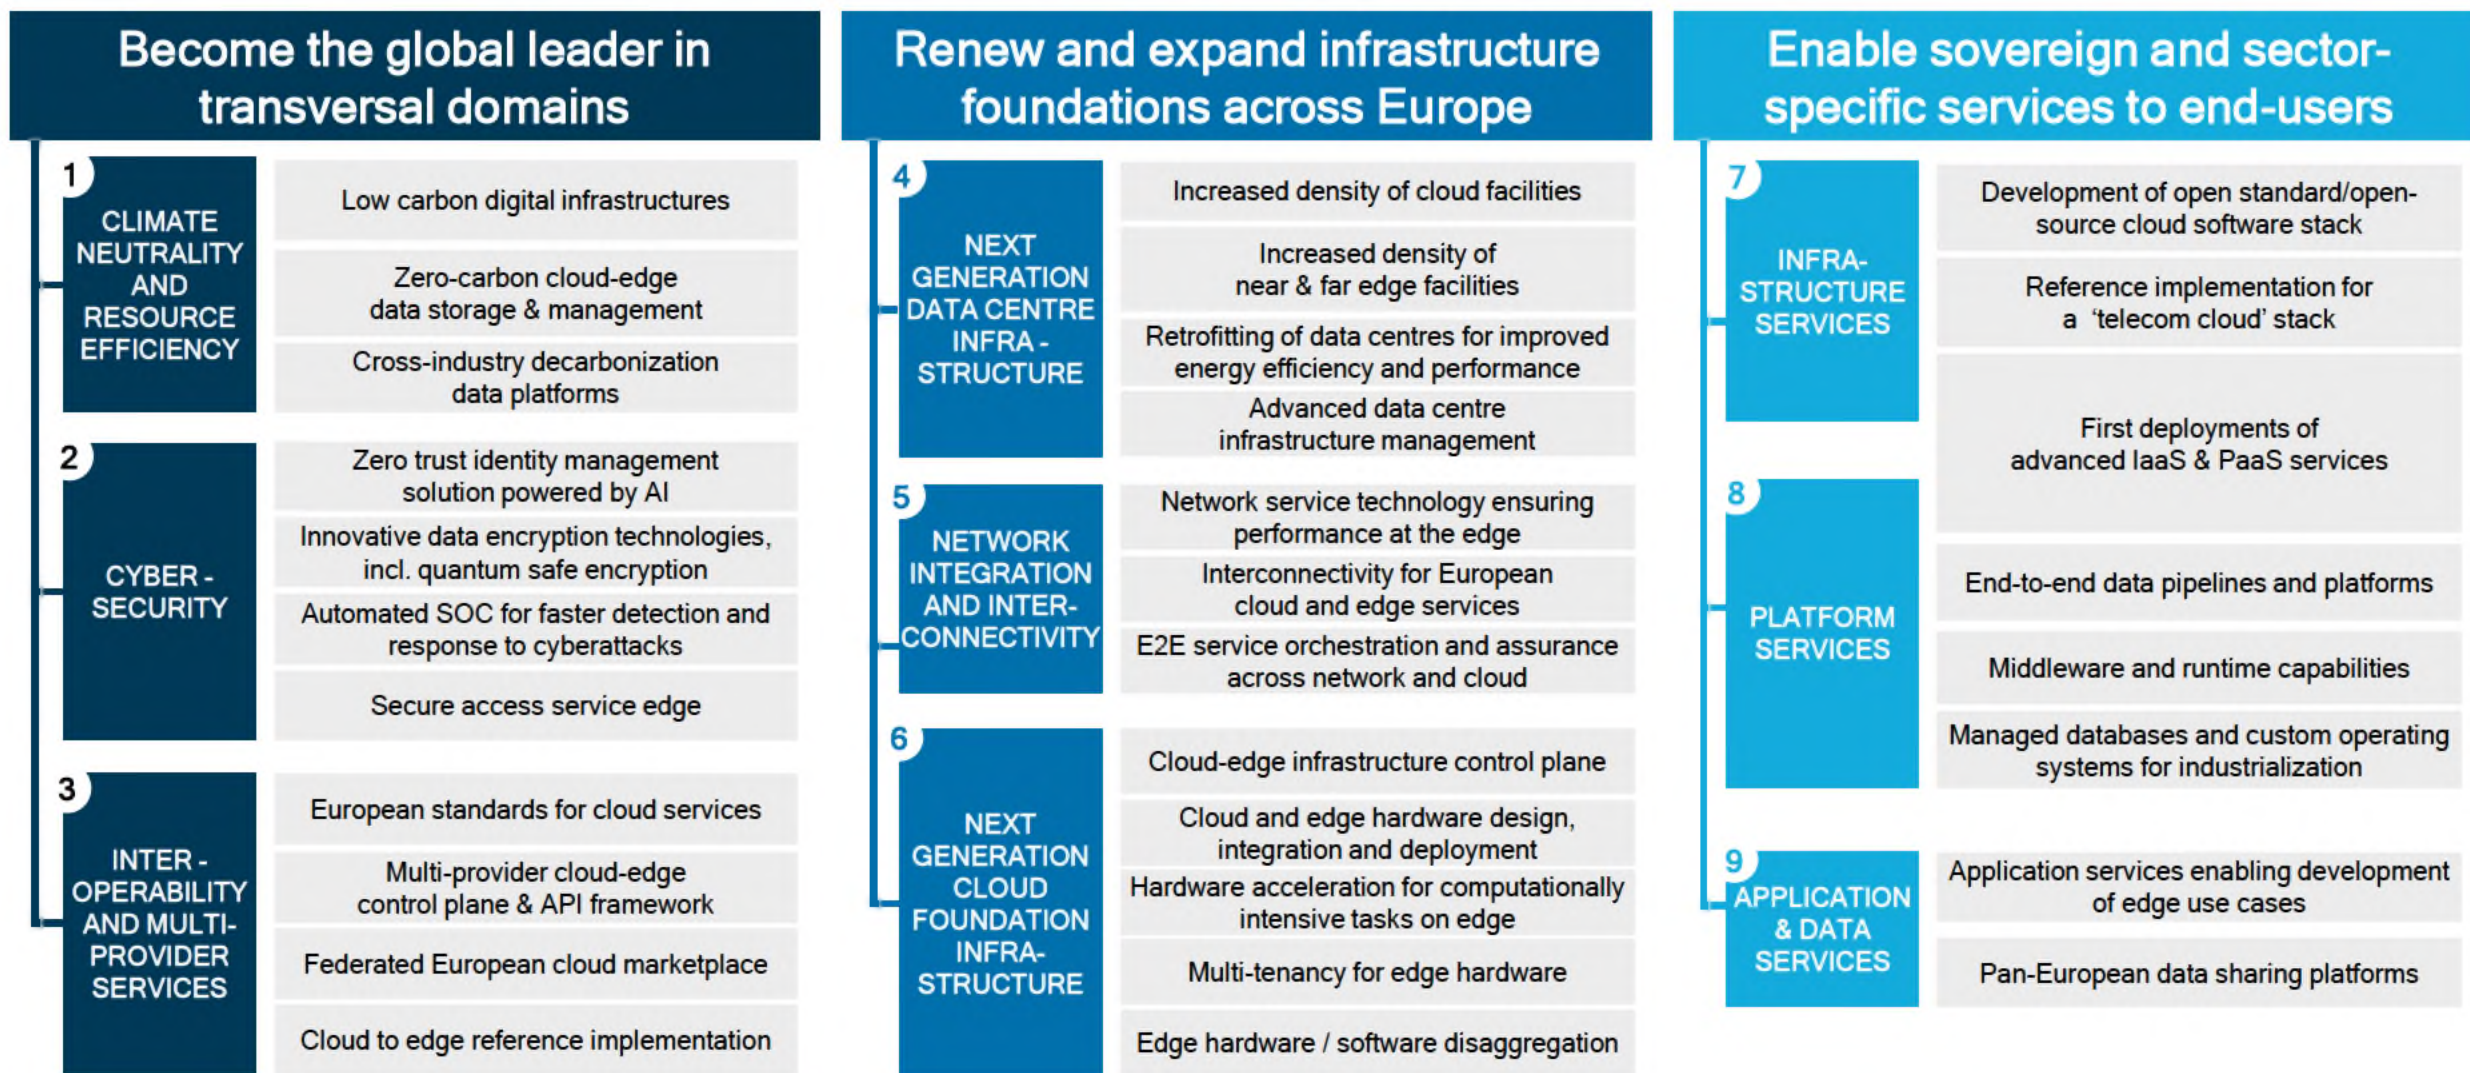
Become the global leader in transversal domains

1
CLIMATE NEUTRALITY AND RESOURCE EFFICIENCY

Low carbon digital infrastructures

Zero-carbon cloud-edge data storage & management

Cross-industry decarbonization data platforms

2
CYBER - SECURITY

Zero trust identity management solution powered by AI

Innovative data encryption technologies, incl. quantum safe encryption

Automated SOC for faster detection and response to cyberattacks

Secure access service edge

3
INTER - OPERABILITY AND MULTI- PROVIDER SERVICES

European standards for cloud services

Multi-provider cloud-edge control plane & API framework

Federated European cloud marketplace

Cloud to edge reference implementation

Renew and expand infrastructure foundations across Europe

4
NEXT GENERATION DATA CENTRE INFRA - STRUCTURE

Increased density of cloud facilities

Increased density of near & far edge facilities

Retrofitting of data centres for improved energy efficiency and performance

Advanced data centre infrastructure management

5
NETWORK INTEGRATION AND INTER- CONNECTIVITY

Network service technology ensuring performance at the edge

Interconnectivity for European cloud and edge services

E2E service orchestration and assurance across network and cloud

6
NEXT GENERATION CLOUD FOUNDATION INFRA- STRUCTURE

Cloud-edge infrastructure control plane

Cloud and edge hardware design, integration and deployment

Hardware acceleration for computationally intensive tasks on edge

Multi-tenancy for edge hardware

Edge hardware / software disaggregation

Enable sovereign and sector-specific services to end-users

7
INFRA- STRUCTURE SERVICES

Development of open standard/open-source cloud software stack

Reference implementation for a 'telecom cloud' stack

First deployments of advanced IaaS & PaaS services

8
PLATFORM SERVICES

End-to-end data pipelines and platforms

Middleware and runtime capabilities

Managed databases and custom operating systems for industrialization

9
APPLICATION & DATA SERVICES

Application services enabling development of edge use cases

Pan-European data sharing platforms